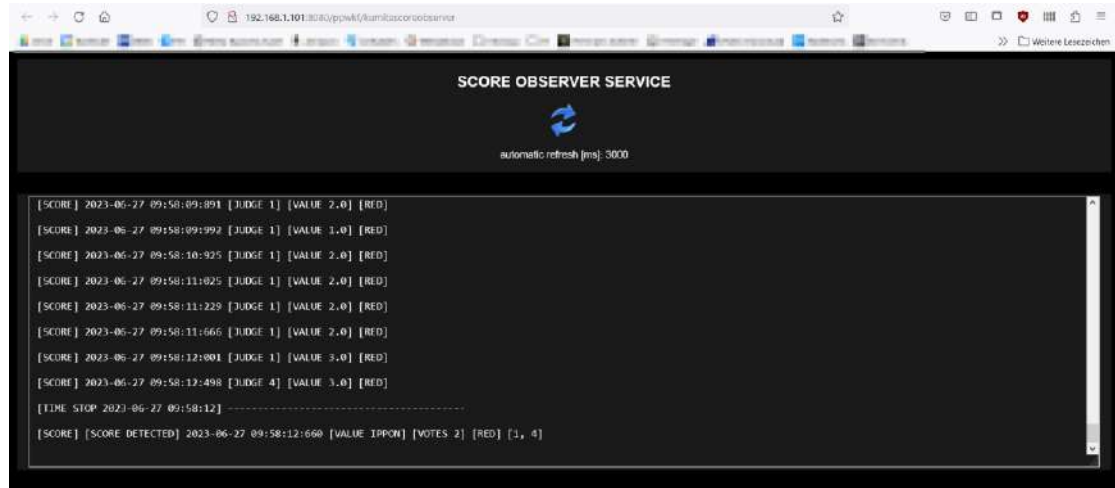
192.168.1.101:8080/ppwkf/kumitescoreobserver

Weitere Lesezeichen

SCORE OBSERVER SERVICE

automatic refresh [ms]: 3000

[SCORE] 2023-06-27 09:58:09:891 [JUDGE 1] [VALUE 2.0] [RED]

[SCORE] 2023-06-27 09:58:09:992 [JUDGE 1] [VALUE 1.0] [RED]

[SCORE] 2023-06-27 09:58:10:925 [JUDGE 1] [VALUE 2.0] [RED]

[SCORE] 2023-06-27 09:58:11:025 [JUDGE 1] [VALUE 2.0] [RED]

[SCORE] 2023-06-27 09:58:11:229 [JUDGE 1] [VALUE 2.0] [RED]

[SCORE] 2023-06-27 09:58:11:666 [JUDGE 1] [VALUE 2.0] [RED]

[SCORE] 2023-06-27 09:58:12:001 [JUDGE 1] [VALUE 3.0] [RED]

[SCORE] 2023-06-27 09:58:12:498 [JUDGE 4] [VALUE 3.0] [RED]

[TIME STOP 2023-06-27 09:58:12] ----------------------------------------

[SCORE] [SCORE DETECTED] 2023-06-27 09:58:12:660 [VALUE IPPON] [VOTES 2] [RED] [1, 4]